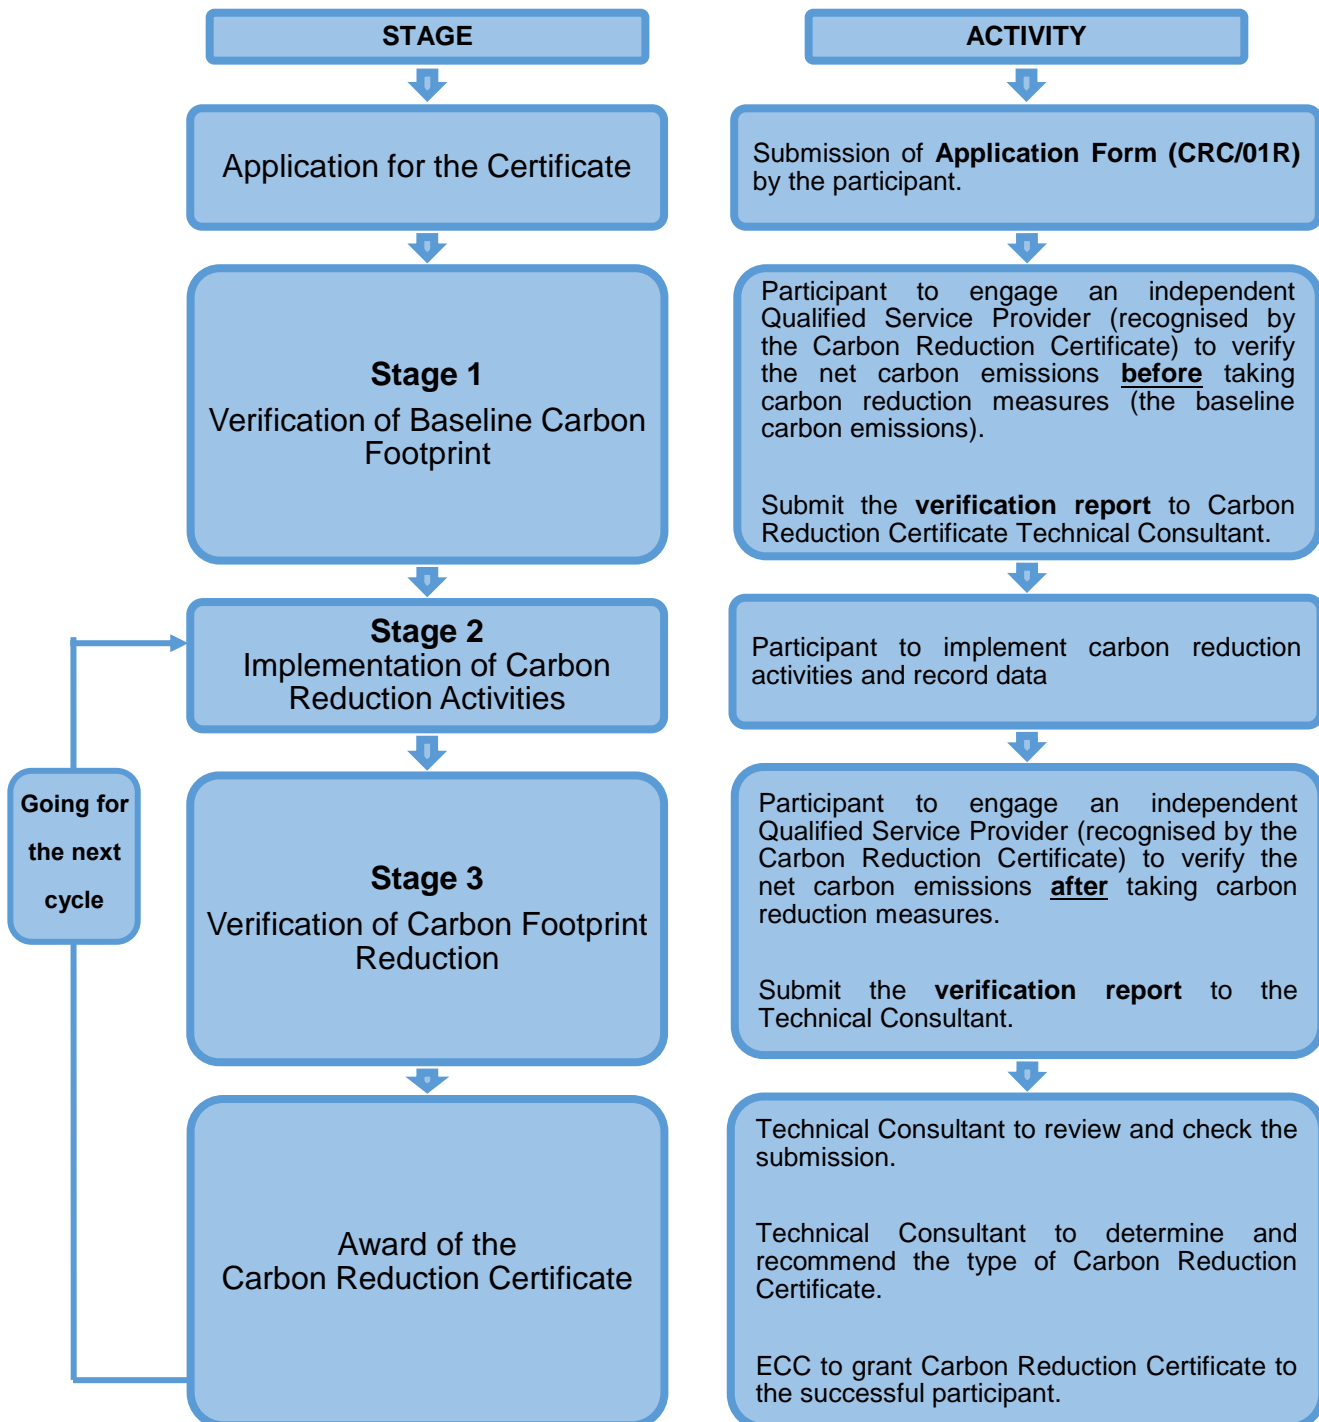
STAGE

Application for the Certificate

Stage 1
Verification of Baseline Carbon Footprint

Stage 2
Implementation of Carbon Reduction Activities

Stage 3
Verification of Carbon Footprint Reduction

Award of the Carbon Reduction Certificate

Going for the next cycle

ACTIVITY

Submission of **Application Form (CRC/01R)** by the participant.

Participant to engage an independent Qualified Service Provider (recognised by the Carbon Reduction Certificate) to verify the net carbon emissions **before** taking carbon reduction measures (the baseline carbon emissions).

Submit the **verification report** to Carbon Reduction Certificate Technical Consultant.

Participant to implement carbon reduction activities and record data

Participant to engage an independent Qualified Service Provider (recognised by the Carbon Reduction Certificate) to verify the net carbon emissions **after** taking carbon reduction measures.

Submit the **verification report** to the Technical Consultant.

Technical Consultant to review and check the submission.

Technical Consultant to determine and recommend the type of Carbon Reduction Certificate.

ECC to grant Carbon Reduction Certificate to the successful participant.